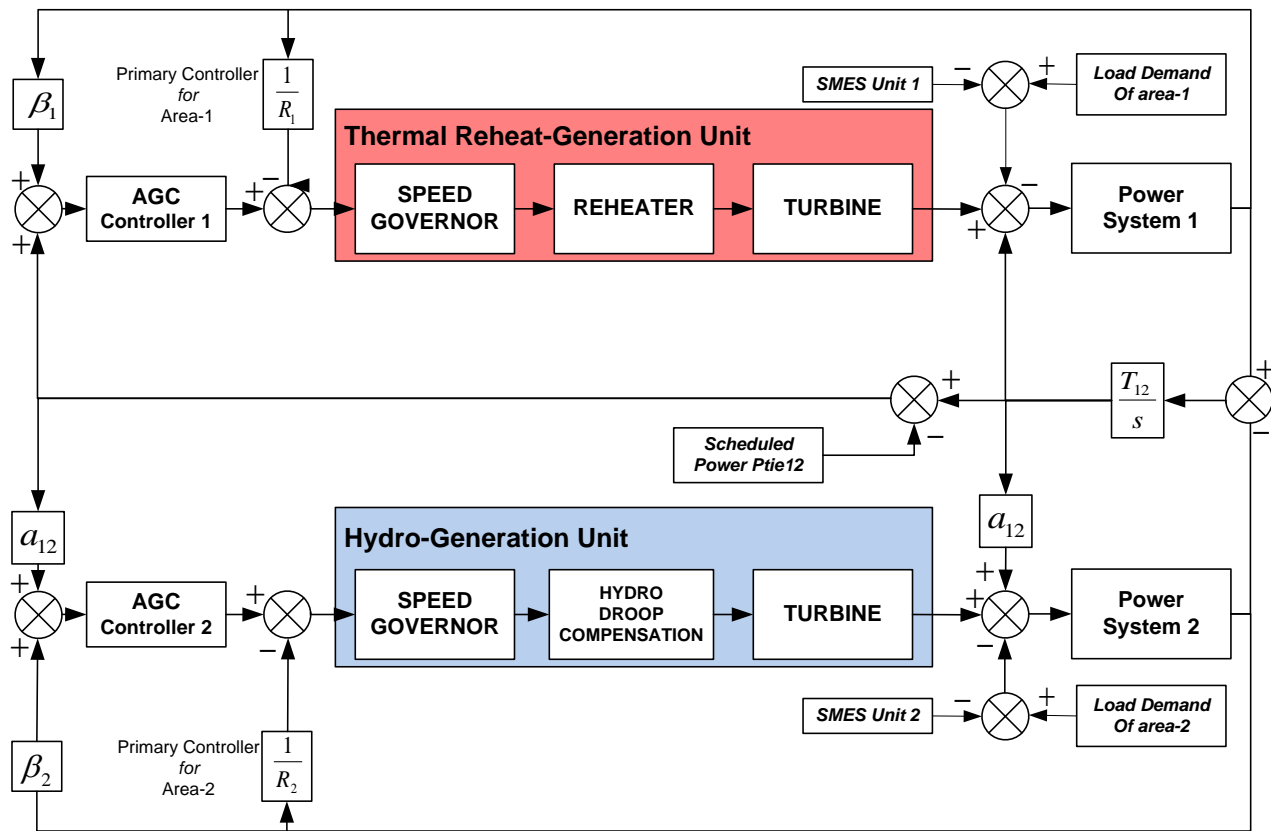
$\beta_1$

Primary Controller
*for*
Area-1

$\frac{1}{R_1}$

SMES Unit 1

Load Demand Of area-1

−

+

Thermal Reheat-Generation Unit

+

+

AGC Controller 1

+

−

SPEED GOVERNOR

REHEATER

TURBINE

−

+

Power System 1

+

$\frac{T_{12}}{s}$

+

−

−

Scheduled Power Ptie12

$a_{12}$

$a_{12}$

Hydro-Generation Unit

+

+

AGC Controller 2

+

−

SPEED GOVERNOR

HYDRO DROOP COMPENSATION

TURBINE

+

+

−

Power System 2

SMES Unit 2

−

+

Load Demand Of area-2

$\beta_2$

Primary Controller
*for*
Area-2

$\frac{1}{R_2}$